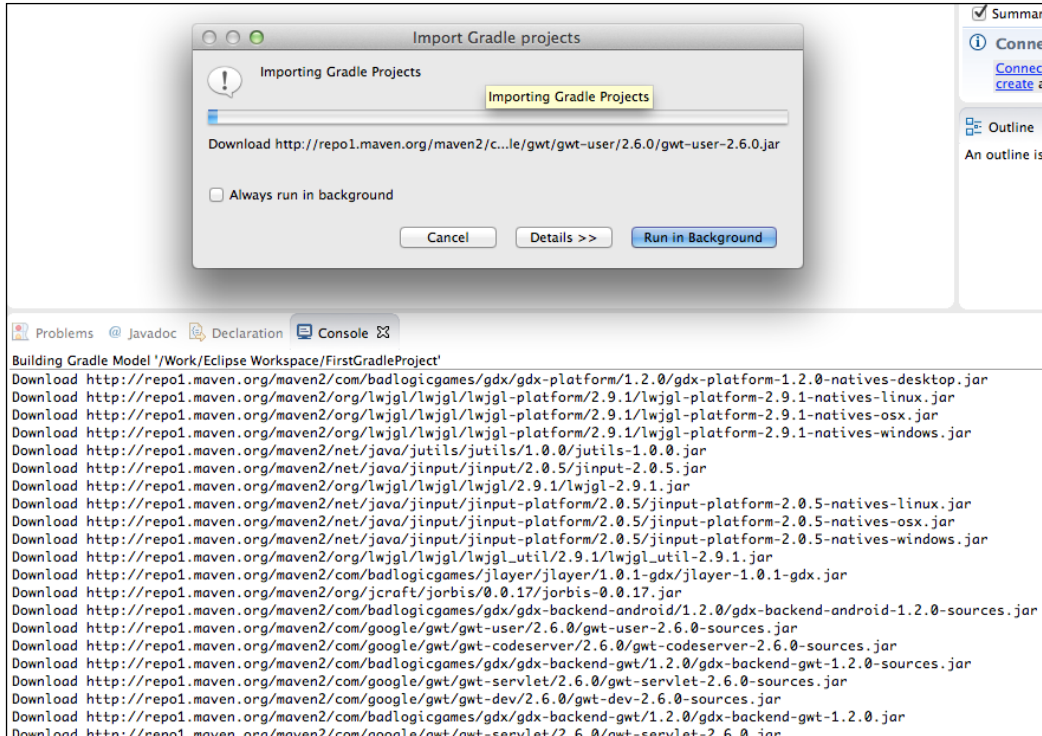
Import Gradle projects

Importing Gradle Projects

Importing Gradle Projects

Download http://repo1.maven.org/maven2/c...le/gwt/gwt-user/2.6.0/gwt-user-2.6.0.jar

Always run in background

Cancel Details >> Run in Background

Summar

Conne

Connec
create a

Outline

An outline is

Problems @ Javadoc Declaration Console

Building Gradle Model '/Work/Eclipse Workspace/FirstGradleProject'
Download http://repo1.maven.org/maven2/com/badlogicgames/gdx/gdx-platform/1.2.0/gdx-platform-1.2.0-natives-desktop.jar
Download http://repo1.maven.org/maven2/org/lwjgl/lwjgl/lwjgl-platform/2.9.1/lwjgl-platform-2.9.1-natives-linux.jar
Download http://repo1.maven.org/maven2/org/lwjgl/lwjgl/lwjgl-platform/2.9.1/lwjgl-platform-2.9.1-natives-osx.jar
Download http://repo1.maven.org/maven2/org/lwjgl/lwjgl/lwjgl-platform/2.9.1/lwjgl-platform-2.9.1-natives-windows.jar
Download http://repo1.maven.org/maven2/net/java/jutils/jutils/1.0.0/jutils-1.0.0.jar
Download http://repo1.maven.org/maven2/net/java/jinput/jinput/2.0.5/jinput-2.0.5.jar
Download http://repo1.maven.org/maven2/org/lwjgl/lwjgl/lwjgl/2.9.1/lwjgl-2.9.1.jar
Download http://repo1.maven.org/maven2/net/java/jinput/jinput-platform/2.0.5/jinput-platform-2.0.5-natives-linux.jar
Download http://repo1.maven.org/maven2/net/java/jinput/jinput-platform/2.0.5/jinput-platform-2.0.5-natives-osx.jar
Download http://repo1.maven.org/maven2/net/java/jinput/jinput-platform/2.0.5/jinput-platform-2.0.5-natives-windows.jar
Download http://repo1.maven.org/maven2/org/lwjgl/lwjgl/lwjgl_util/2.9.1/lwjgl_util-2.9.1.jar
Download http://repo1.maven.org/maven2/com/badlogicgames/jlayer/jlayer/1.0.1-gdx/jlayer-1.0.1-gdx.jar
Download http://repo1.maven.org/maven2/org/jcraft/jorbis/0.0.17/jorbis-0.0.17.jar
Download http://repo1.maven.org/maven2/com/badlogicgames/gdx/gdx-backend-android/1.2.0/gdx-backend-android-1.2.0-sources.jar
Download http://repo1.maven.org/maven2/com/google/gwt/gwt-user/2.6.0/gwt-user-2.6.0-sources.jar
Download http://repo1.maven.org/maven2/com/google/gwt/gwt-codeserver/2.6.0/gwt-codeserver-2.6.0-sources.jar
Download http://repo1.maven.org/maven2/com/badlogicgames/gdx/gdx-backend-gwt/1.2.0/gdx-backend-gwt-1.2.0-sources.jar
Download http://repo1.maven.org/maven2/com/google/gwt/gwt-servlet/2.6.0/gwt-servlet-2.6.0-sources.jar
Download http://repo1.maven.org/maven2/com/google/gwt/gwt-dev/2.6.0/gwt-dev-2.6.0-sources.jar
Download http://repo1.maven.org/maven2/com/badlogicgames/gdx/gdx-backend-gwt/1.2.0/gdx-backend-gwt-1.2.0.jar
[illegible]